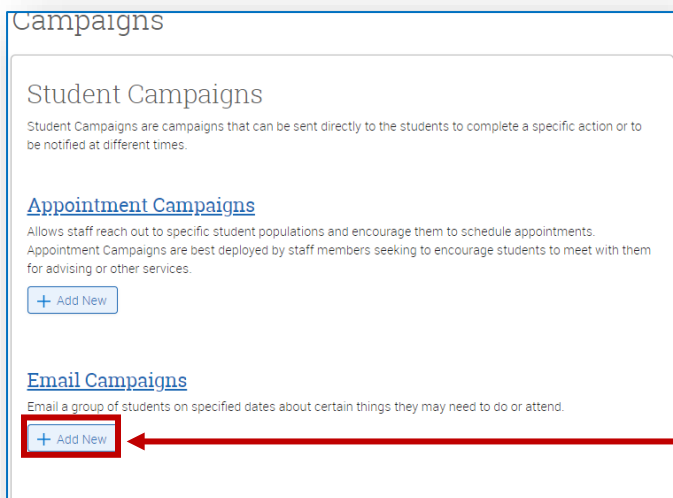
Campaigns

Student Campaigns

Student Campaigns are campaigns that can be sent directly to the students to complete a specific action or to be notified at different times.

Appointment Campaigns

Allows staff reach out to specific student populations and encourage them to schedule appointments. Appointment Campaigns are best deployed by staff members seeking to encourage students to meet with them for advising or other services.

+ Add New

Email Campaigns

Email a group of students on specified dates about certain things they may need to do or attend.

+ Add New